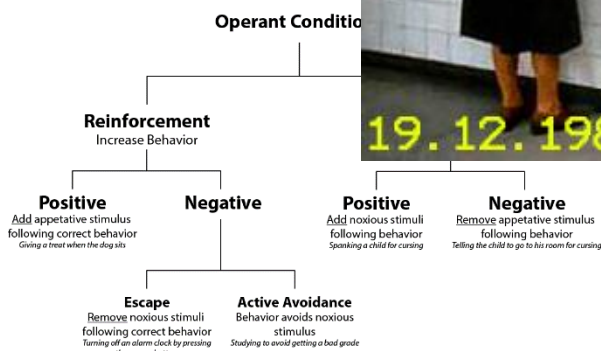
Operant Conditi

19.12.198

Reinforcement
Increase Behavior

Positive
Add appetative stimulus following correct behavior
Giving a treat when the dog sits

Negative

Escape
Remove noxious stimuli following correct behavior
Turning off an alarm clock by pressing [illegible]

Active Avoidance
Behavior avoids noxious stimulus
Studying to avoid getting a bad grade

Positive
Add noxious stimuli following behavior
Spanking a child for cursing

Negative
Remove appetative stimulus following behavior
Telling the child to go to his room for cursing